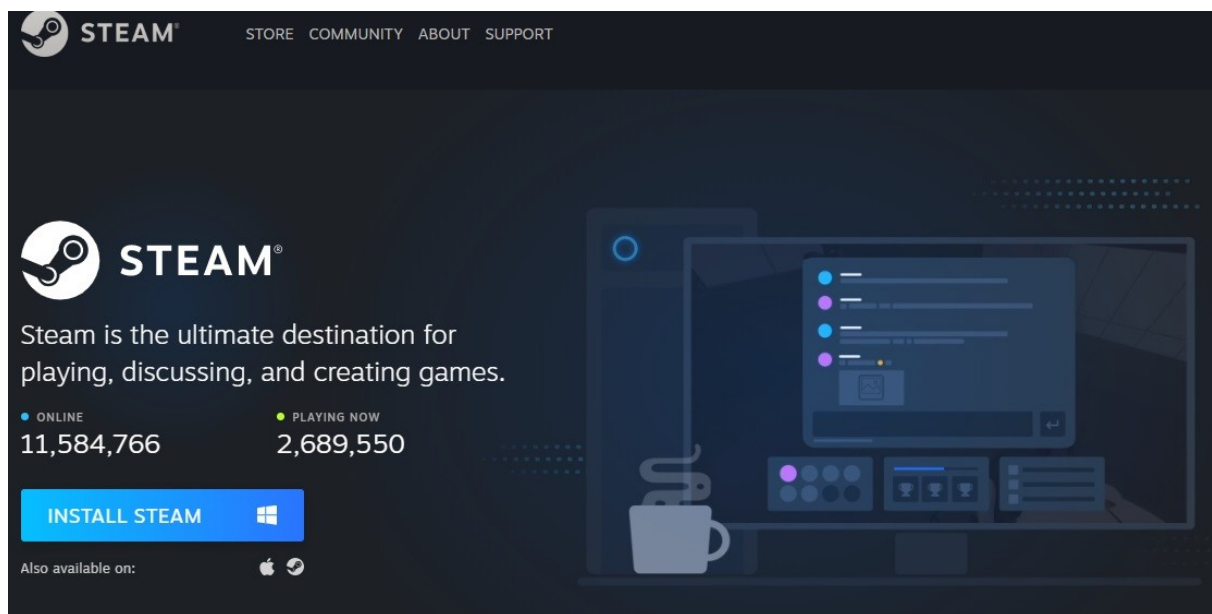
STEAM®

STORE COMMUNITY ABOUT SUPPORT

STEAM®

Steam is the ultimate destination for playing, discussing, and creating games.

ONLINE
11,584,766

PLAYING NOW
2,689,550

INSTALL STEAM

Also available on: